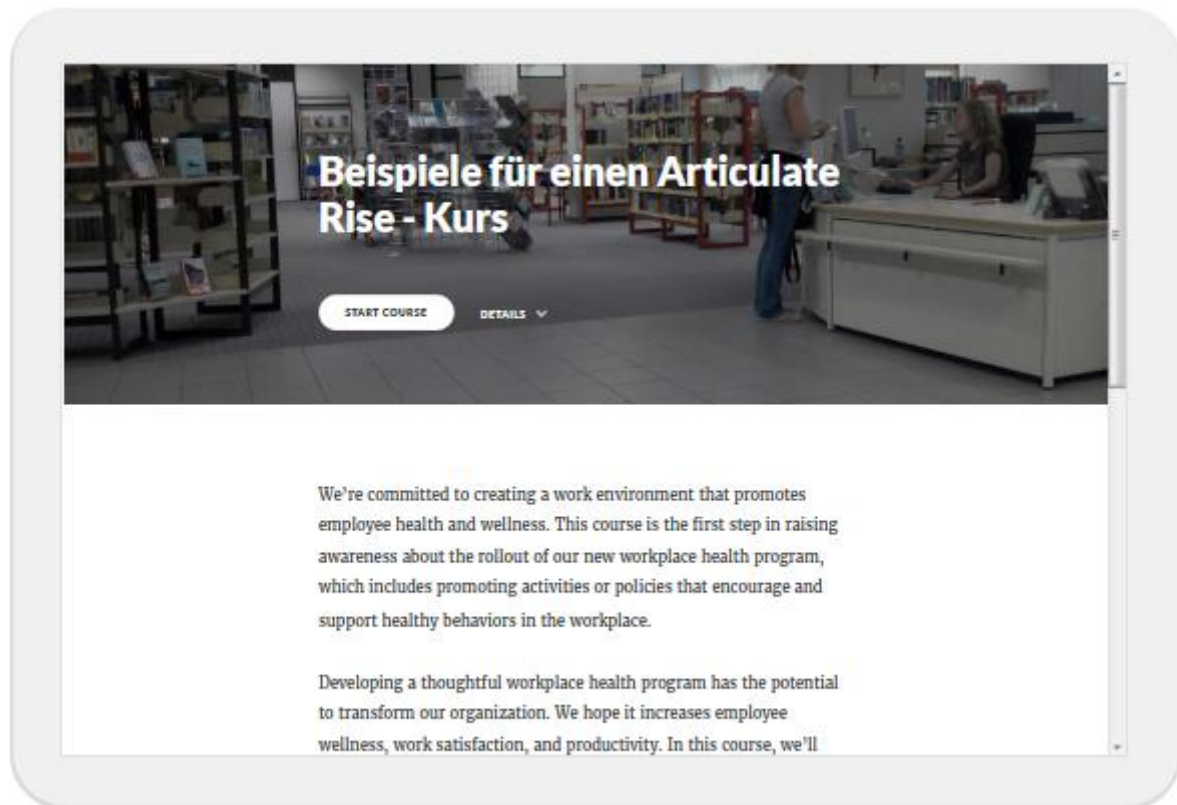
Beispiele für einen Articulate Rise - Kurs

START COURSE

DETAILS

We're committed to creating a work environment that promotes employee health and wellness. This course is the first step in raising awareness about the rollout of our new workplace health program, which includes promoting activities or policies that encourage and support healthy behaviors in the workplace.

Developing a thoughtful workplace health program has the potential to transform our organization. We hope it increases employee wellness, work satisfaction, and productivity. In this course, we'll